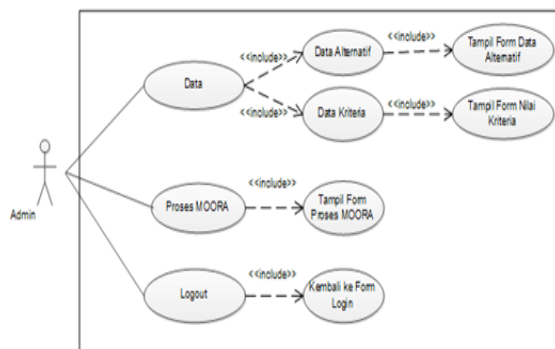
Admin

Data

<<include>>

Data Alternatif

<<include>>

Tampil Form Data Alternatif

<<include>>

Data Kriteria

<<include>>

Tampil Form Nilai Kriteria

Proses MOORA

<<include>>

Tampil Form Proses MOORA

Logout

<<include>>

Kembali ke Form Login